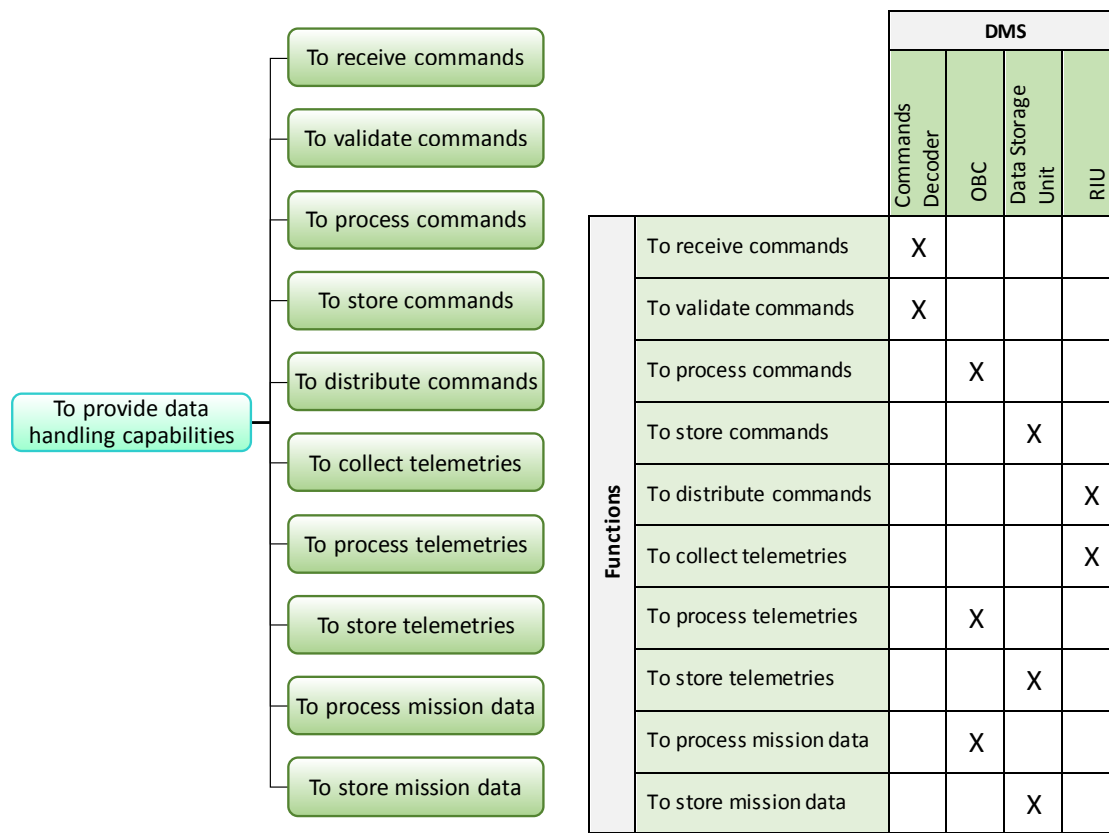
To provide data handling capabilities

To receive commands
To validate commands
To process commands
To store commands
To distribute commands
To collect telemetries
To process telemetries
To store telemetries
To process mission data
To store mission data

| | | DMS | | | |
|---|---|---|---|---|---|
| | | Commands Decoder | OBC | Data Storage Unit | RIU |
| Functions | To receive commands | X | | | |
| | To validate commands | X | | | |
| | To process commands | | X | | |
| | To store commands | | | X | |
| | To distribute commands | | | | X |
| | To collect telemetries | | | | X |
| | To process telemetries | | X | | |
| | To store telemetries | | | X | |
| | To process mission data | | X | | |
| | To store mission data | | | X | |